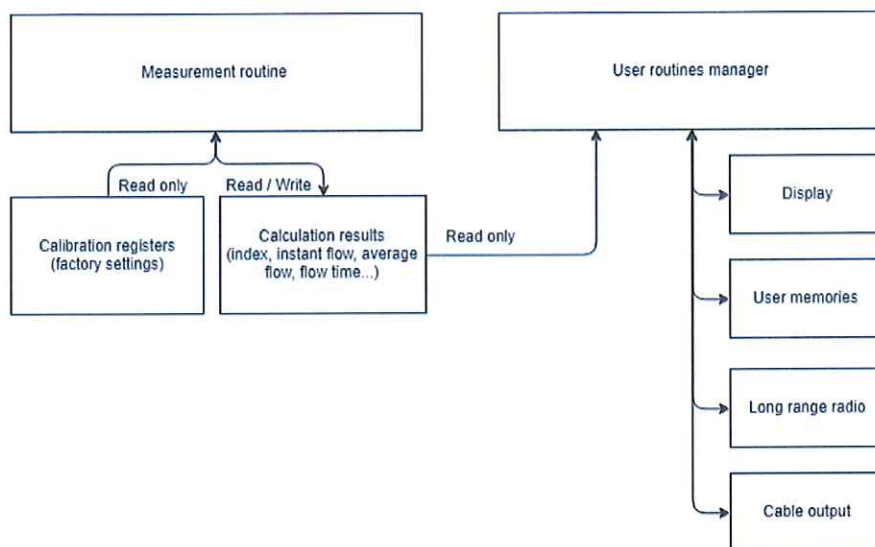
Measurement routine

User routines manager

Read only

Read / Write

Calibration registers (factory settings)

Calculation results (index, instant flow, average flow, flow time...)

Read only

Display

User memories

Long range radio

Cable output